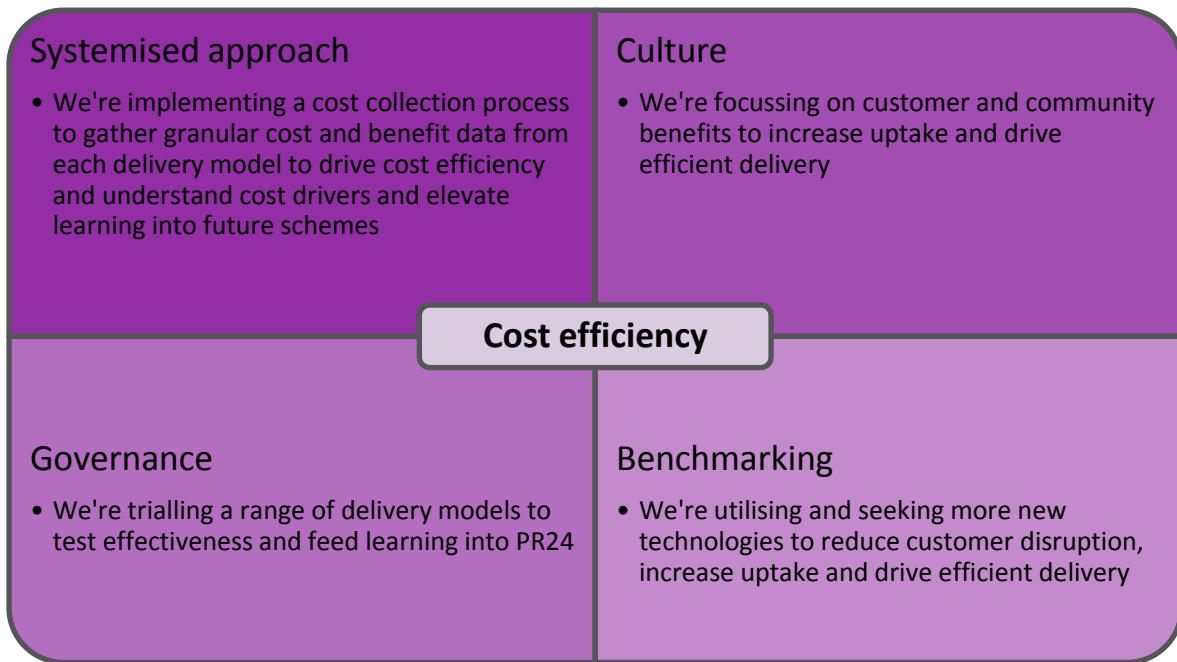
Systemised approach

• We're implementing a cost collection process to gather granular cost and benefit data from each delivery model to drive cost efficiency and understand cost drivers and elevate learning into future schemes

Culture

• We're focussing on customer and community benefits to increase uptake and drive efficient delivery

Cost efficiency

Governance

• We're trialling a range of delivery models to test effectiveness and feed learning into PR24

Benchmarking

• We're utilising and seeking more new technologies to reduce customer disruption, increase uptake and drive efficient delivery